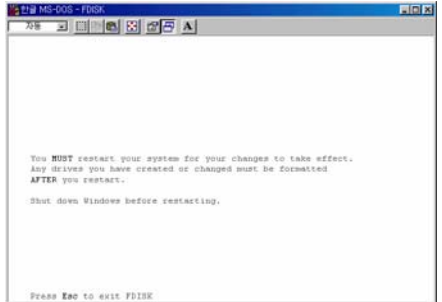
한글 MS-DOS - FDISK

자동

You MUST restart your system for your changes to take effect. Any drives you have created or changed must be formatted AFTER you restart.

Shut down Windows before restarting.

Press Esc to exit FDISK